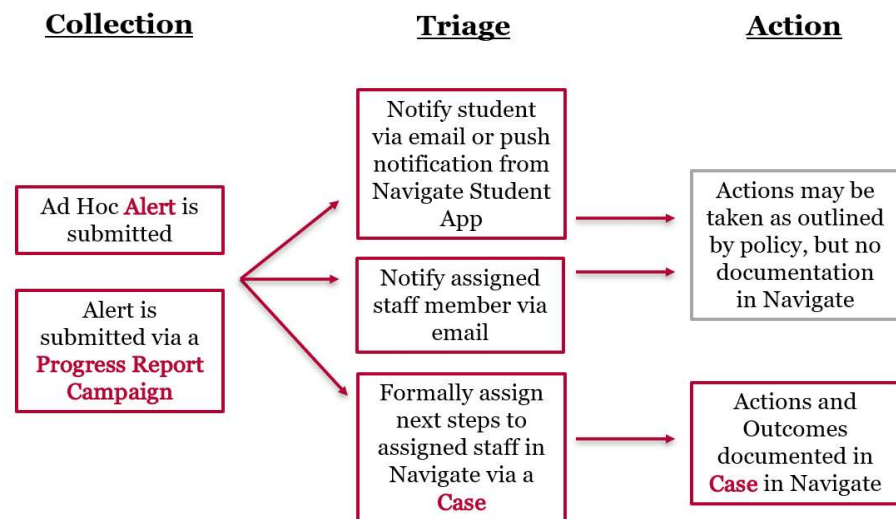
Collection

Triage

Action

Ad Hoc Alert is submitted

Alert is submitted via a Progress Report Campaign

Notify student via email or push notification from Navigate Student App

Notify assigned staff member via email

Formally assign next steps to assigned staff in Navigate via a Case

Actions may be taken as outlined by policy, but no documentation in Navigate

Actions and Outcomes documented in Case in Navigate